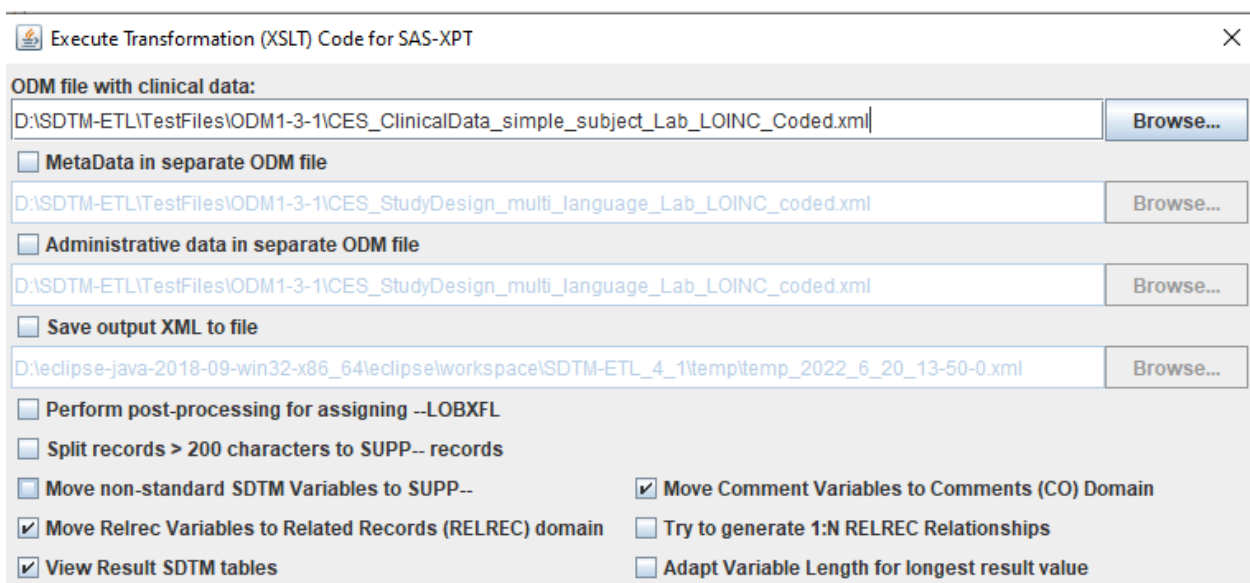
Execute Transformation (XSLT) Code for SAS-XPT

ODM file with clinical data:

D:\SDTM-ETL\TestFiles\ODM1-3-1\CES_ClinicalData_simple_subject_Lab_LOINC_Coded.xml

Browse...

MetaData in separate ODM file

D:\SDTM-ETL\TestFiles\ODM1-3-1\CES_StudyDesign_multi_language_Lab_LOINC_coded.xml

Browse...

Administrative data in separate ODM file

D:\SDTM-ETL\TestFiles\ODM1-3-1\CES_StudyDesign_multi_language_Lab_LOINC_coded.xml

Browse...

Save output XML to file

D:\eclipse-java-2018-09-win32-x86_64\eclipse\workspace\SDTM-ETL_4_1\temp\temp_2022_6_20_13-50-0.xml

Browse...

Perform post-processing for assigning --LOBXFL

Split records > 200 characters to SUPP-- records

Move non-standard SDTM Variables to SUPP--

Move Comment Variables to Comments (CO) Domain

Move Relrec Variables to Related Records (RELREC) domain

Try to generate 1:N RELREC Relationships

View Result SDTM tables

Adapt Variable Length for longest result value